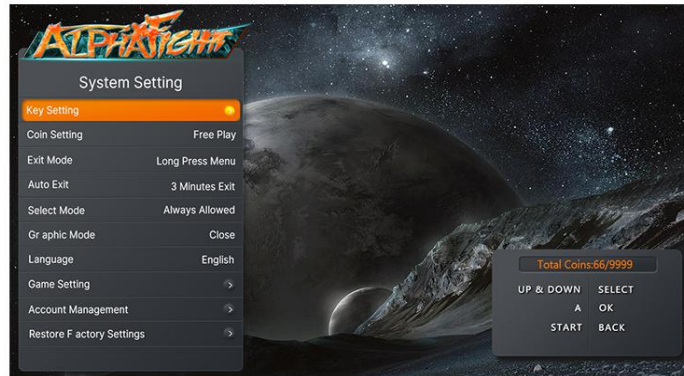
ALPHAFIGHT

System Setting

Key Setting

Coin Setting Free Play

Exit Mode Long Press Menu

Auto Exit 3 Minutes Exit

Select Mode Always Allowed

Gr aphic Mode Close

Language English

Game Setting

Account Management

Restore F actory Settings

Total Coins:66/9999

UP & DOWN SELECT

A OK

START BACK